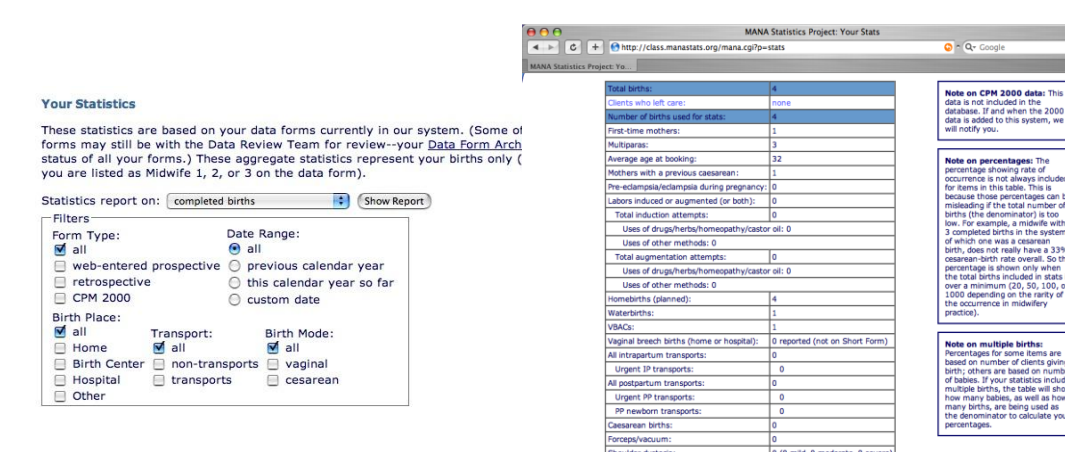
Your Statistics

These statistics are based on your data forms currently in our system. (Some of forms may still be with the Data Review Team for review--your Data Form Arch status of all your forms.) These aggregate statistics represent your births only ( you are listed as Midwife 1, 2, or 3 on the data form).

Statistics report on: completed births Show Report

Filters
Form Type:
all
web-entered prospective
retrospective
CPM 2000
Date Range:
all
previous calendar year
this calendar year so far
custom date
Birth Place:
all
Home
Birth Center
Hospital
Other
Transport:
all
non-transports
transports
Birth Mode:
all
vaginal
cesarean

MANA Statistics Project: Your Stats
http://class.manastats.org/mana.cgi?p=stats
Google
MANA Statistics Project: Yo...

| | |
|---|---|
| Total births: | 4 |
| Clients who left care: | none |
| Number of births used for stats: | 4 |
| First-time mothers: | 1 |
| Multiparas: | 3 |
| Average age at booking: | 32 |
| Mothers with a previous caesarean: | 1 |
| Pre-eclampsia/eclampsia during pregnancy: | 0 |
| Labors induced or augmented (or both): | 0 |
| Total induction attempts: | 0 |
| Uses of drugs/herbs/homeopathy/castor oil: 0 | |
| Uses of other methods: 0 | |
| Total augmentation attempts: | 0 |
| Uses of drugs/herbs/homeopathy/castor oil: 0 | |
| Uses of other methods: 0 | |
| Homebirths (planned): | 4 |
| Waterbirths: | 1 |
| VBACs: | 1 |
| Vaginal breech births (home or hospital): | 0 reported (not on Short Form) |
| All intrapartum transports: | 0 |
| Urgent IP transports: | 0 |
| All postpartum transports: | 0 |
| Urgent PP transports: | 0 |
| PP newborn transports: | 0 |
| Caesarean births: | 0 |
| Forceps/vacuum: | 0 |

Note on CPM 2000 data: This data is not included in the database. If and when the 2000 data is added to this system, we will notify you.

Note on percentages: The percentage showing rate of occurrence is not always included for items in this table. This is because those percentages can b misleading if the total number of births (the denominator) is too low. For example, a midwife with 3 completed births in the system of which one was a cesarean birth, does not really have a 33% cesarean-birth rate overall. So th percentage is shown only when the total births included in stats over a minimum (20, 50, 100, o 1000 depending on the rarity of the occurrence in midwifery practice).

Note on multiple births: Percentages for some items are based on number of clients giving birth; others are based on numb of babies. If your statistics includ multiple births, the table will sh how many babies, as well as how many births, are being used as the denominator to calculate you percentages.